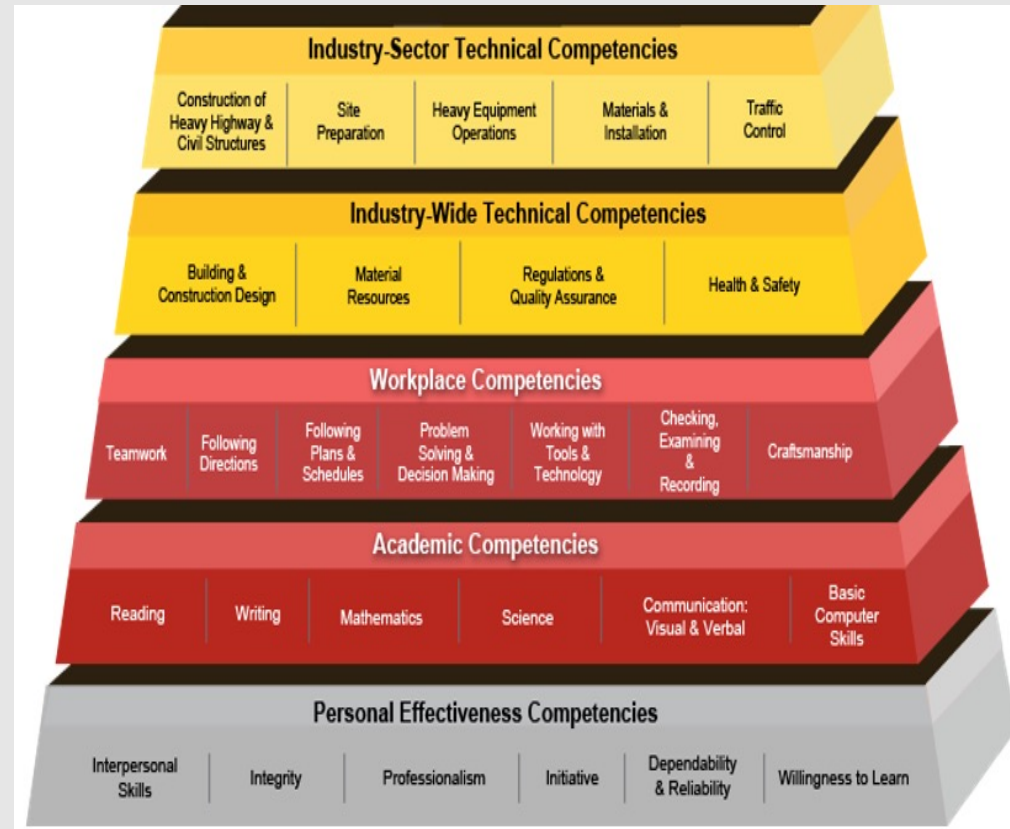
Industry-Sector Technical Competencies

Construction of Heavy Highway & Civil Structures

Site Preparation

Heavy Equipment Operations

Materials & Installation

Traffic Control

Industry-Wide Technical Competencies

Building & Construction Design

Material Resources

Regulations & Quality Assurance

Health & Safety

Workplace Competencies

Teamwork

Following Directions

Following Plans & Schedules

Problem Solving & Decision Making

Working with Tools & Technology

Checking, Examining & Recording

Craftsmanship

Academic Competencies

Reading

Writing

Mathematics

Science

Communication: Visual & Verbal

Basic Computer Skills

Personal Effectiveness Competencies

Interpersonal Skills

Integrity

Professionalism

Initiative

Dependability & Reliability

Willingness to Learn